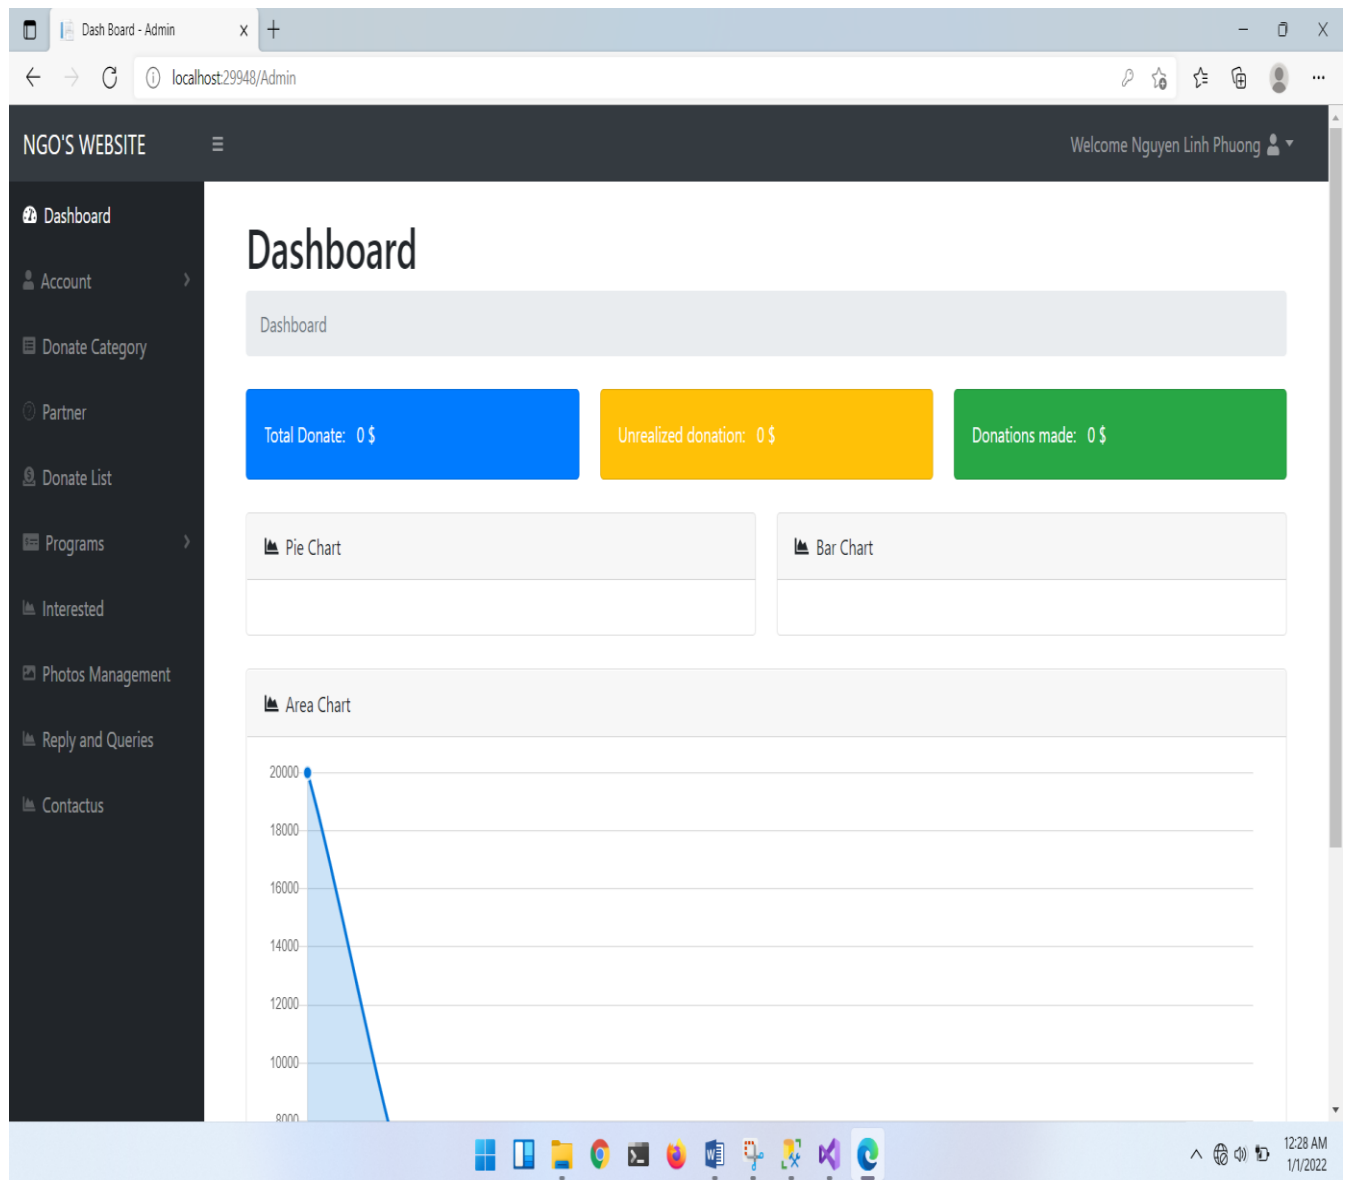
Dash Board - Admin x +

localhost:29948/Admin

NGO'S WEBSITE ≡ Welcome Nguyen Linh Phuong

Dashboard
Account
Donate Category
Partner
Donate List
Programs
Interested
Photos Management
Reply and Queries
Contactus

Dashboard

Dashboard

Total Donate: 0 $

Unrealized donation: 0 $

Donations made: 0 $

Pie Chart

Bar Chart

Area Chart

20000
18000
16000
14000
12000
10000
8000

12:28 AM
1/1/2022